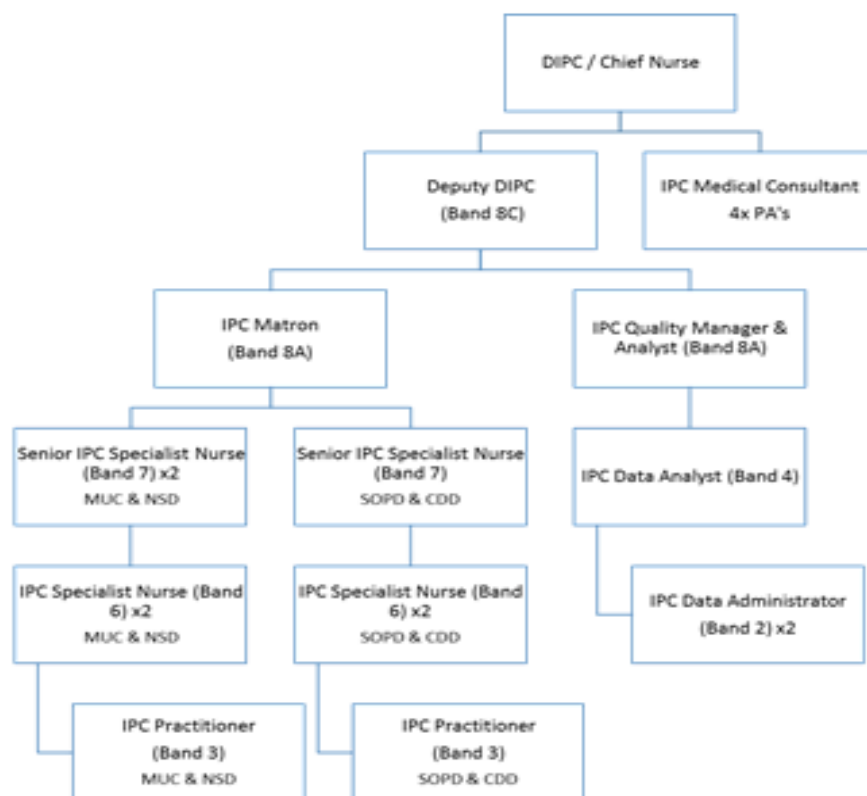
DIPC / Chief Nurse

Deputy DIPC
(Band 8C)

IPC Medical Consultant
4x PA's

IPC Matron
(Band 8A)

IPC Quality Manager & Analyst (Band 8A)

Senior IPC Specialist Nurse (Band 7) x2
MUC & NSD

Senior IPC Specialist Nurse (Band 7)
SOPD & CDD

IPC Data Analyst (Band 4)

IPC Specialist Nurse (Band 6) x2
MUC & NSD

IPC Specialist Nurse (Band 6) x2
SOPD & CDD

IPC Data Administrator
(Band 2) x2

IPC Practitioner
(Band 3)
MUC & NSD

IPC Practitioner
(Band 3)
SOPD & CDD